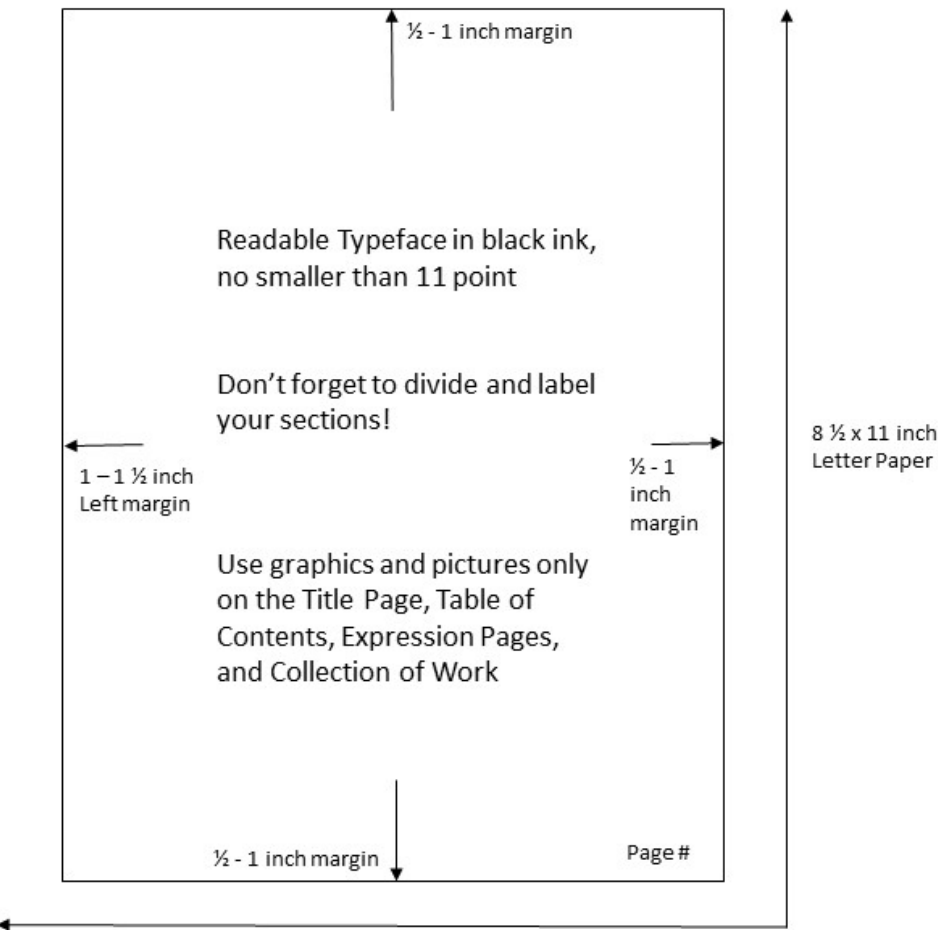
½ - 1 inch margin

Readable Typeface in black ink, no smaller than 11 point

Don’t forget to divide and label your sections!

1 – 1 ½ inch Left margin

½ - 1 inch margin

8 ½ x 11 inch Letter Paper

Use graphics and pictures only on the Title Page, Table of Contents, Expression Pages, and Collection of Work

½ - 1 inch margin

Page #